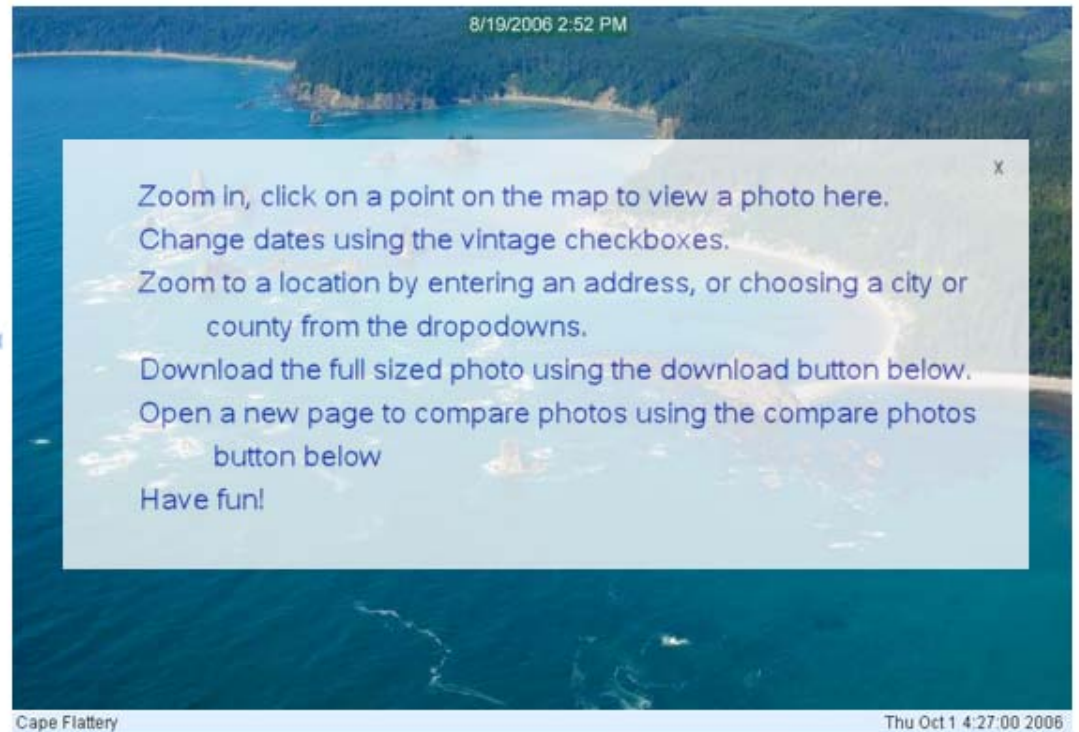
8/19/2006 2:52 PM

x

Zoom in, click on a point on the map to view a photo here.
Change dates using the vintage checkboxes.
Zoom to a location by entering an address, or choosing a city or county from the dropodowns.
Download the full sized photo using the download button below.
Open a new page to compare photos using the compare photos button below
Have fun!

Cape Flattery

Thu Oct 1 4:27:00 2006